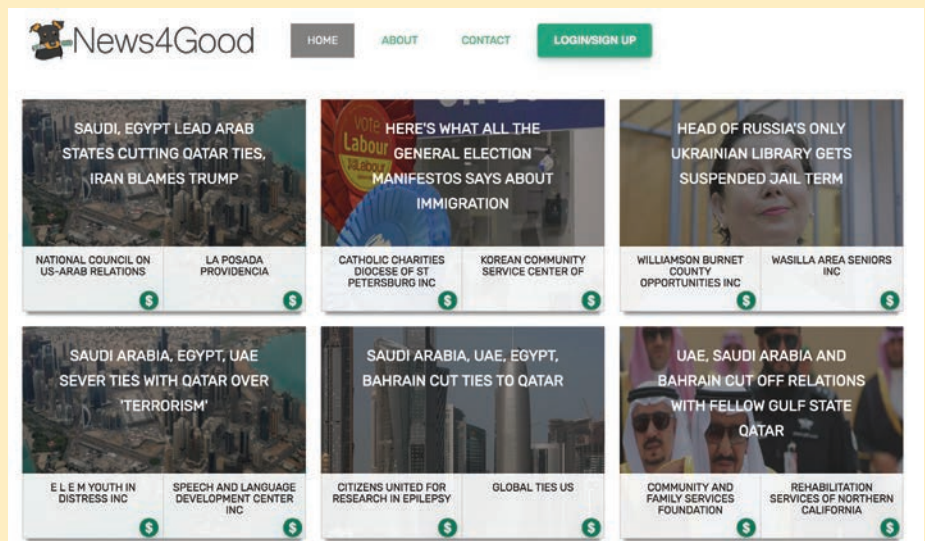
News4Good

HOME ABOUT CONTACT LOGIN/SIGN UP

SAUDI, EGYPT LEAD ARAB STATES CUTTING QATAR TIES, IRAN BLAMES TRUMP

NATIONAL COUNCIL ON US-ARAB RELATIONS

$

LA POSADA PROVIDENCIA

$

Vote Labour

HERE'S WHAT ALL THE GENERAL ELECTION MANIFESTOS SAYS ABOUT IMMIGRATION

CATHOLIC CHARITIES DIOCESE OF ST PETERSBURG INC

$

KOREAN COMMUNITY SERVICE CENTER OF

$

HEAD OF RUSSIA'S ONLY UKRAINIAN LIBRARY GETS SUSPENDED JAIL TERM

WILLIAMSON BURNET COUNTY OPPORTUNITIES INC

$

WASILLA AREA SENIORS INC

$

SAUDI ARABIA, EGYPT, UAE SEVER TIES WITH QATAR OVER 'TERRORISM'

E L E M YOUTH IN DISTRESS INC

$

SPEECH AND LANGUAGE DEVELOPMENT CENTER INC

$

SAUDI ARABIA, UAE, EGYPT, BAHRAIN CUT TIES TO QATAR

CITIZENS UNITED FOR RESEARCH IN EPILEPSY

$

GLOBAL TIES US

$

UAE, SAUDI ARABIA AND BAHRAIN CUT OFF RELATIONS WITH FELLOW GULF STATE QATAR

COMMUNITY AND FAMILY SERVICES FOUNDATION

$

REHABILITATION SERVICES OF NORTHERN CALIFORNIA

$